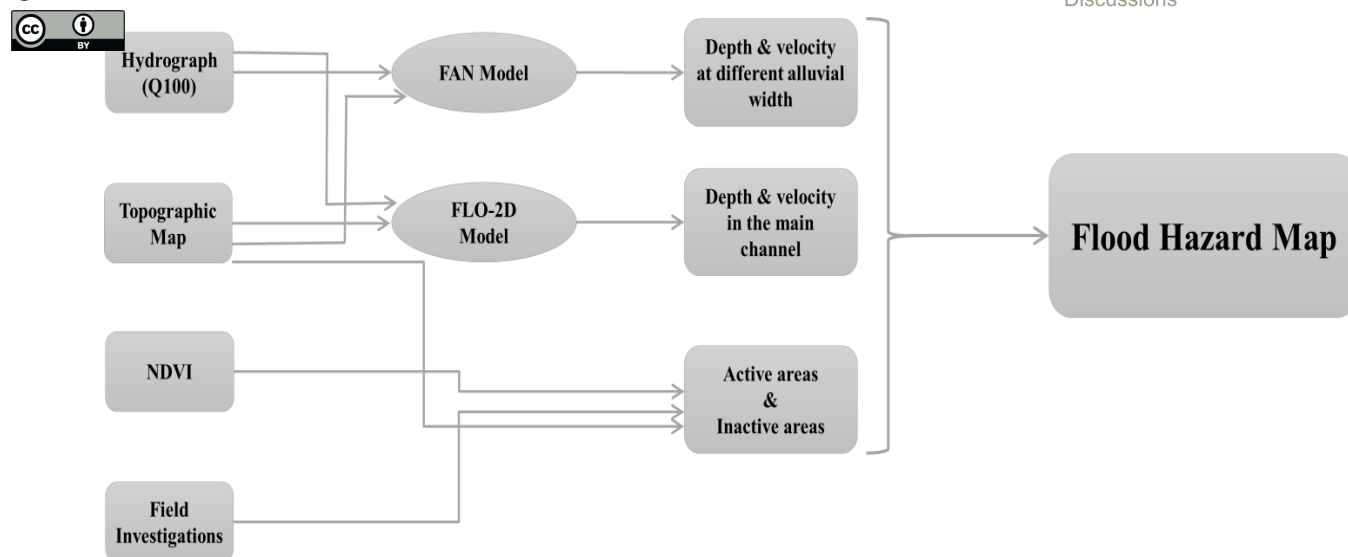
Discussions

cc BY

Hydrograph (Q100)

FAN Model

Depth & velocity at different alluvial width

Topographic Map

FLO-2D Model

Depth & velocity in the main channel

Flood Hazard Map

NDVI

Active areas & Inactive areas

Field Investigations